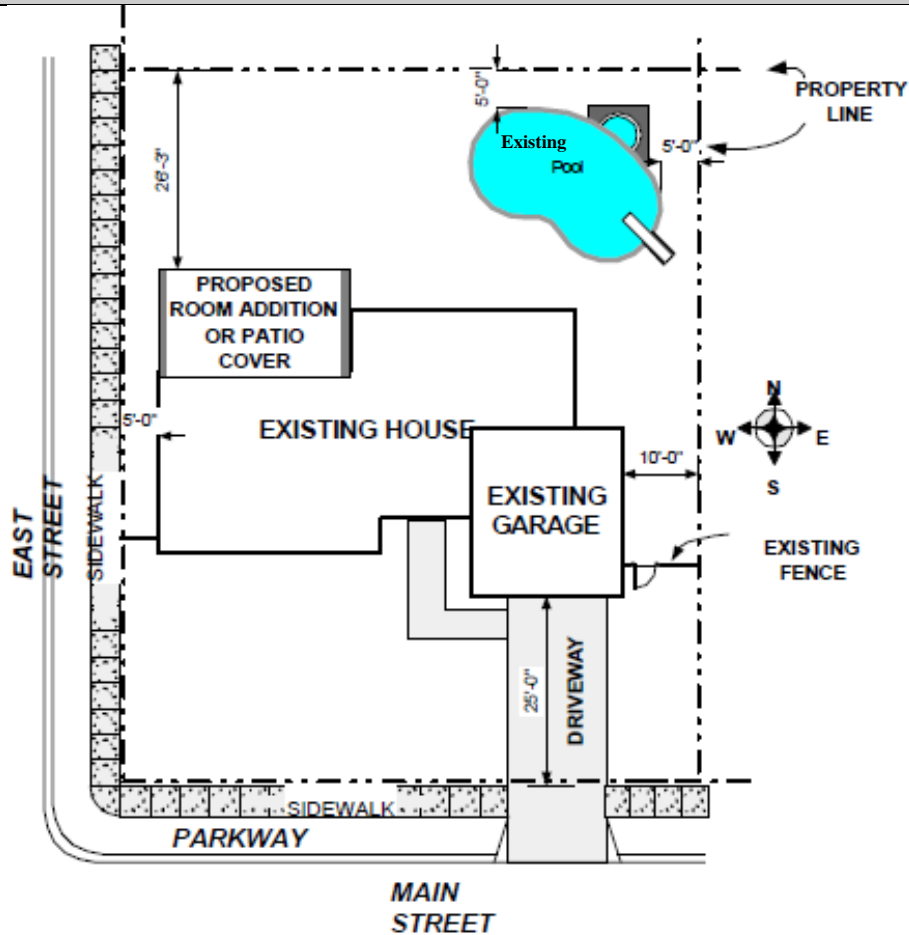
PROPERTY LINE

5'-0"

Existing

Pool

5'-0"

26'-3"

PROPOSED ROOM ADDITION OR PATIO COVER

5'-0"

EXISTING HOUSE

N
W
E
S

10'-0"

EXISTING GARAGE

EXISTING FENCE

EAST STREET

SIDEWALK

25'-0"

DRIVEWAY

SIDEWALK

PARKWAY

MAIN STREET